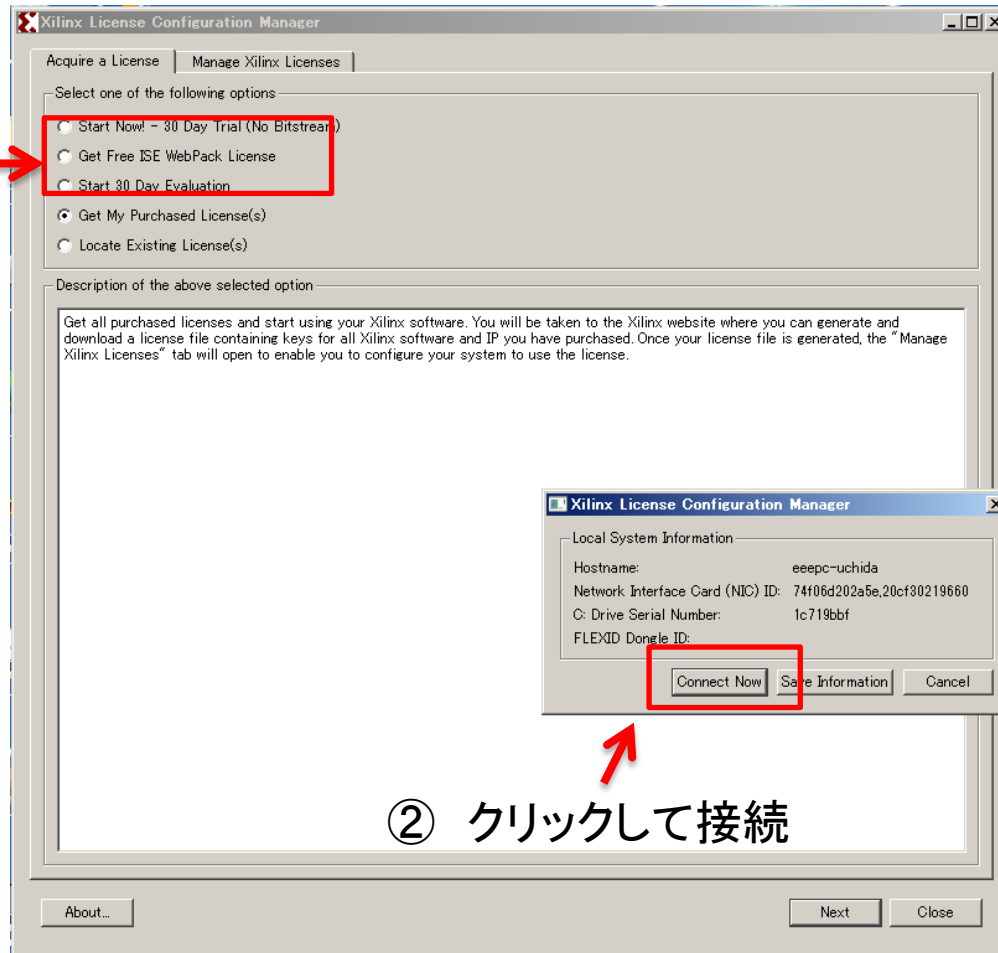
Xilinx License Configuration Manager

Acquire a License | Manage Xilinx Licenses

Select one of the following options

Start Now! - 30 Day Trial (No Bitstream)
Get Free ISE WebPack License
Start 30 Day Evaluation
Get My Purchased License(s)
Locate Existing License(s)

Description of the above selected option

Get all purchased licenses and start using your Xilinx software. You will be taken to the Xilinx website where you can generate and download a license file containing keys for all Xilinx software and IP you have purchased. Once your license file is generated, the "Manage Xilinx Licenses" tab will open to enable you to configure your system to use the license.

Xilinx License Configuration Manager

Local System Information

Hostname: eeepc-uchida
Network Interface Card (NIC) ID: 74f06d202a5e,20cf30219660
C: Drive Serial Number: 1c719bbf
FLEXID Dongle ID:

Connect Now | Save Information | Cancel

② クリックして接続

About... | Next | Close